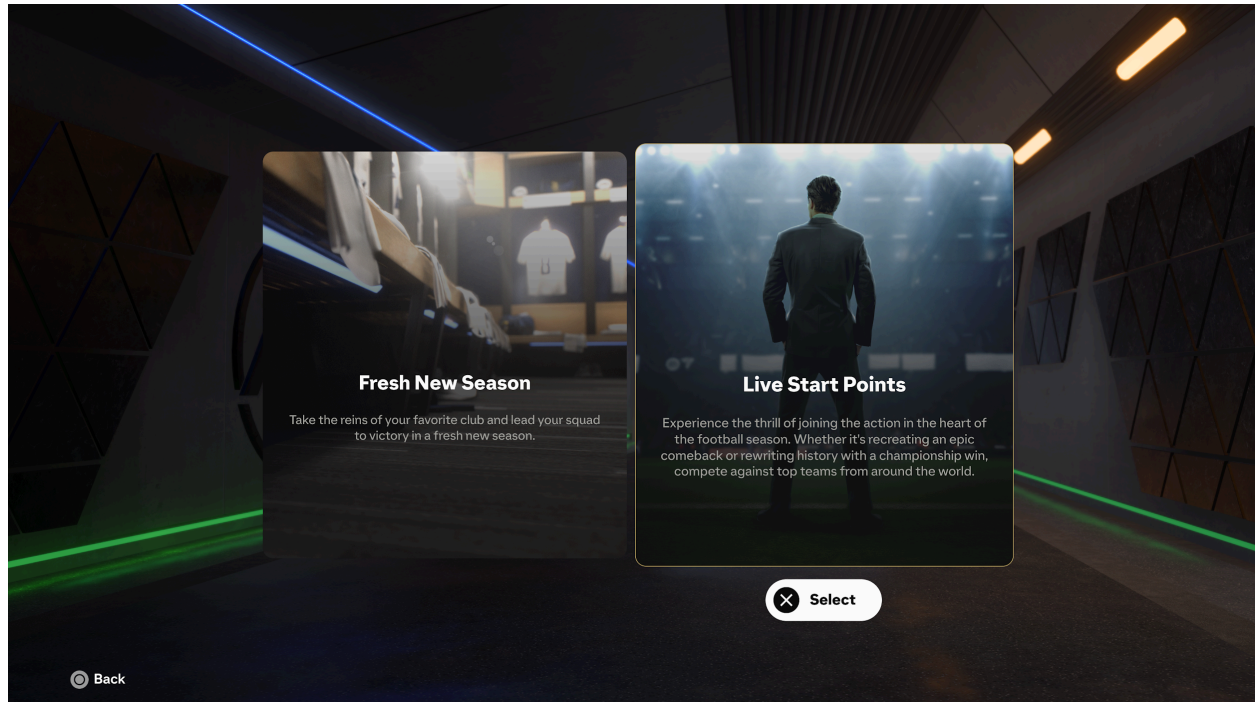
Fresh New Season

Take the reins of your favorite club and lead your squad to victory in a fresh new season.

Live Start Points

Experience the thrill of joining the action in the heart of the football season. Whether it's recreating an epic comeback or rewriting history with a championship win, compete against top teams from around the world.

Select

Back